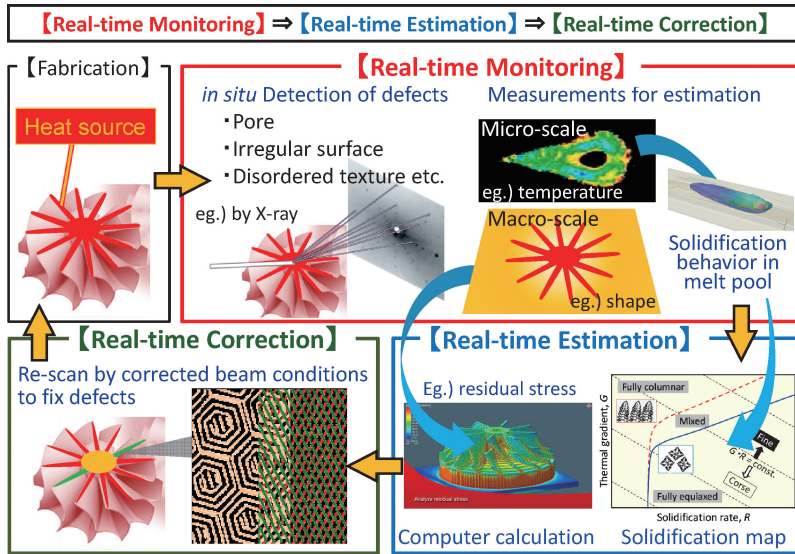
【Real-time Monitoring】⇒【Real-time Estimation】⇒【Real-time Correction】

【Fabrication】

Heat source

【Real-time Monitoring】

*in situ* Detection of defects

・Pore
・Irregular surface
・Disordered texture etc.

eg.) by X-ray

Measurements for estimation

Micro-scale

eg.) temperature

Macro-scale

eg.) shape

Solidification behavior in melt pool

【Real-time Correction】

Re-scan by corrected beam conditions to fix defects

【Real-time Estimation】

Eg.) residual stress

Analyze residual stress

Computer calculation

Fully columnar

Mixed

Fine

$G \cdot R$ : const.

Corse

Fully equiaxed

Thermal gradient, $G$

Solidification rate, $R$

Solidification map